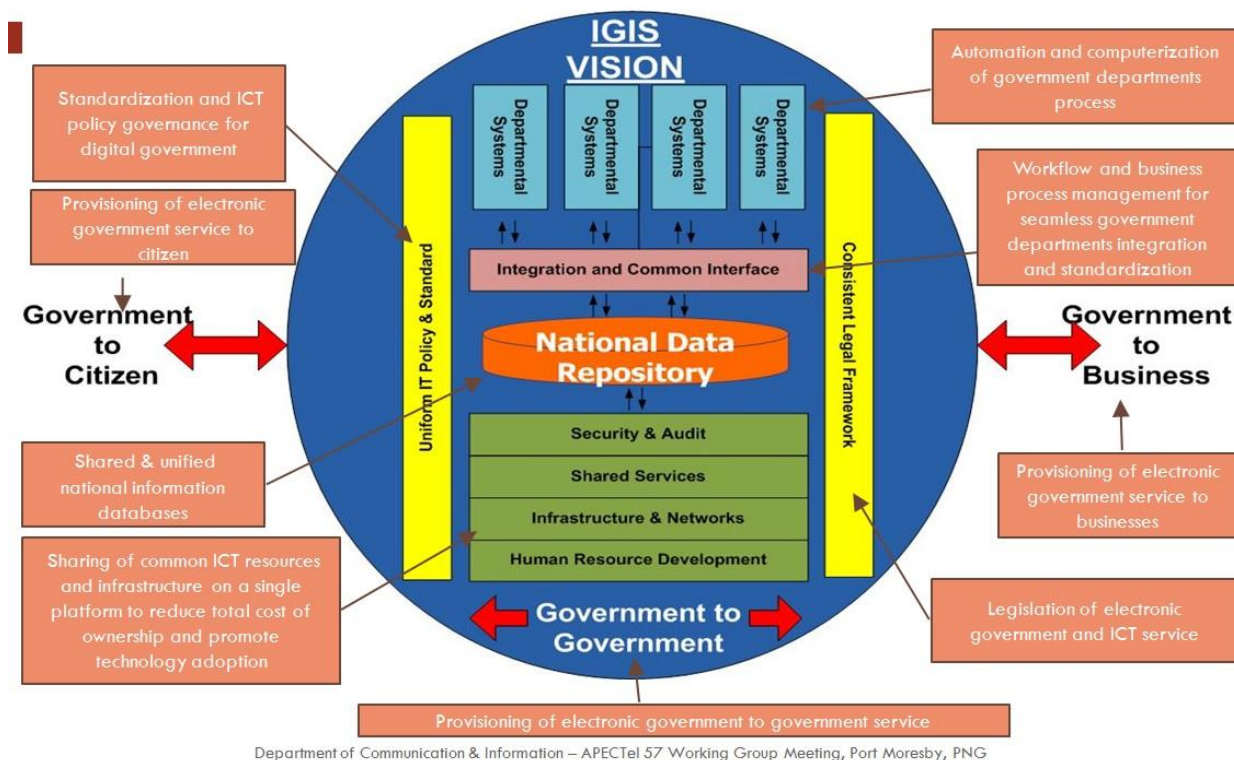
IGIS VISION

Standardization and ICT policy governance for digital government

Provisioning of electronic government service to citizen

Government to Citizen

Departmental Systems

Departmental Systems

Departmental Systems

Departmental Systems

Uniform IT Policy & Standard

Integration and Common Interface

National Data Repository

Security & Audit

Shared Services

Infrastructure & Networks

Human Resource Development

Consistent Legal Framework

Government to Government

Automation and computerization of government departments process

Workflow and business process management for seamless government departments integration and standardization

Government to Business

Provisioning of electronic government service to businesses

Shared & unified national information databases

Sharing of common ICT resources and infrastructure on a single platform to reduce total cost of ownership and promote technology adoption

Legislation of electronic government and ICT service

Provisioning of electronic government to government service

Department of Communication & Information – APECTel 57 Working Group Meeting, Port Moresby, PNG